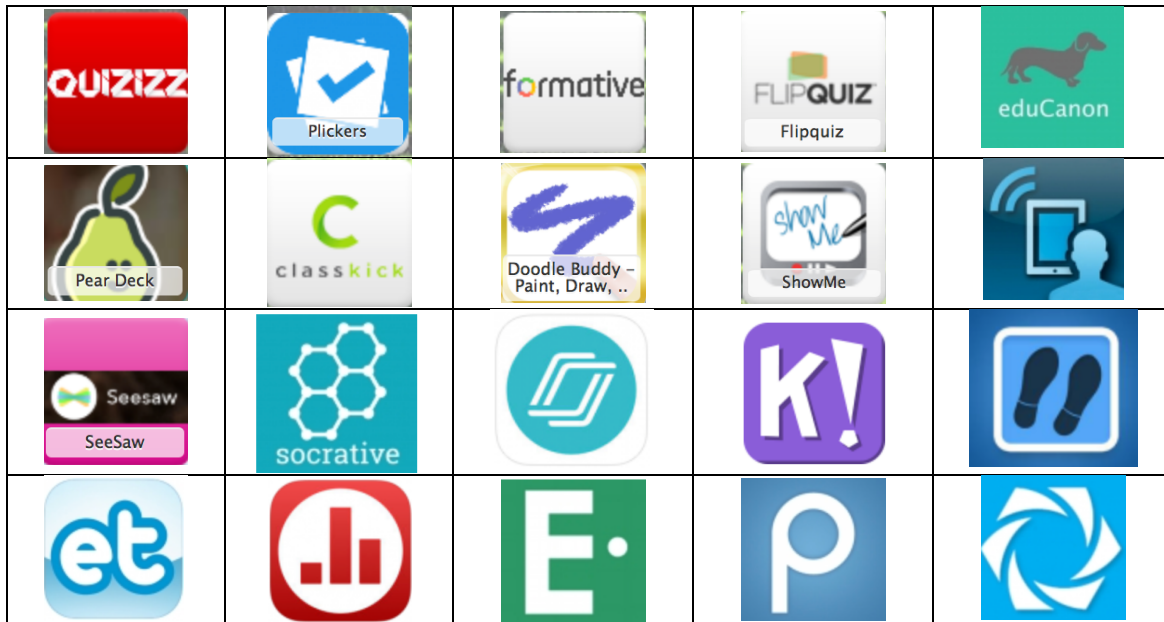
| | | | | |
|---|---|---|---|---|
| QUIZIZZ | Plickers | formative | FLIPQUIZ Flipquiz | eduCanon |
| Pear Deck | C classkick | Doodle Buddy – Paint, Draw, .. | ShowMe ShowMe | |
| Seesaw SeeSaw | socrative | | K! | |
| et | | E· | P | |